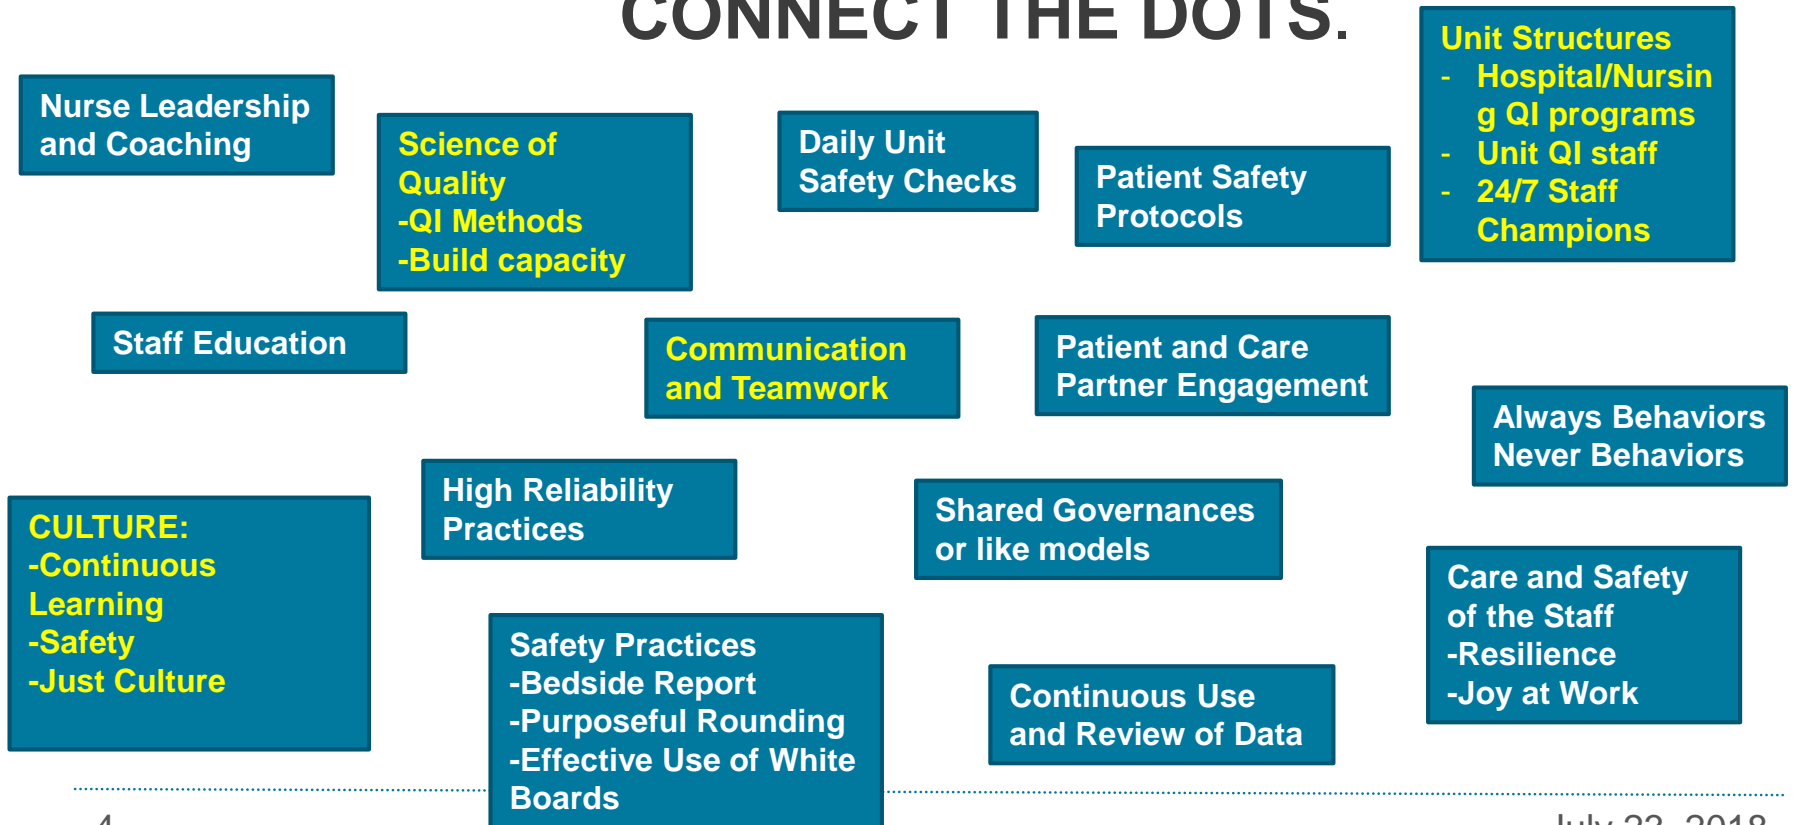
CONNECT THE DOTS:

Nurse Leadership and Coaching

Science of Quality
-QI Methods
-Build capacity

Daily Unit Safety Checks

Patient Safety Protocols

Unit Structures
- Hospital/Nursing QI programs
- Unit QI staff
- 24/7 Staff Champions

Staff Education

Communication and Teamwork

Patient and Care Partner Engagement

Always Behaviors
Never Behaviors

CULTURE:
-Continuous Learning
-Safety
-Just Culture

High Reliability Practices

Shared Governances or like models

Care and Safety of the Staff
-Resilience
-Joy at Work

Safety Practices
-Bedside Report
-Purposeful Rounding
-Effective Use of White Boards

Continuous Use and Review of Data

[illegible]

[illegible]